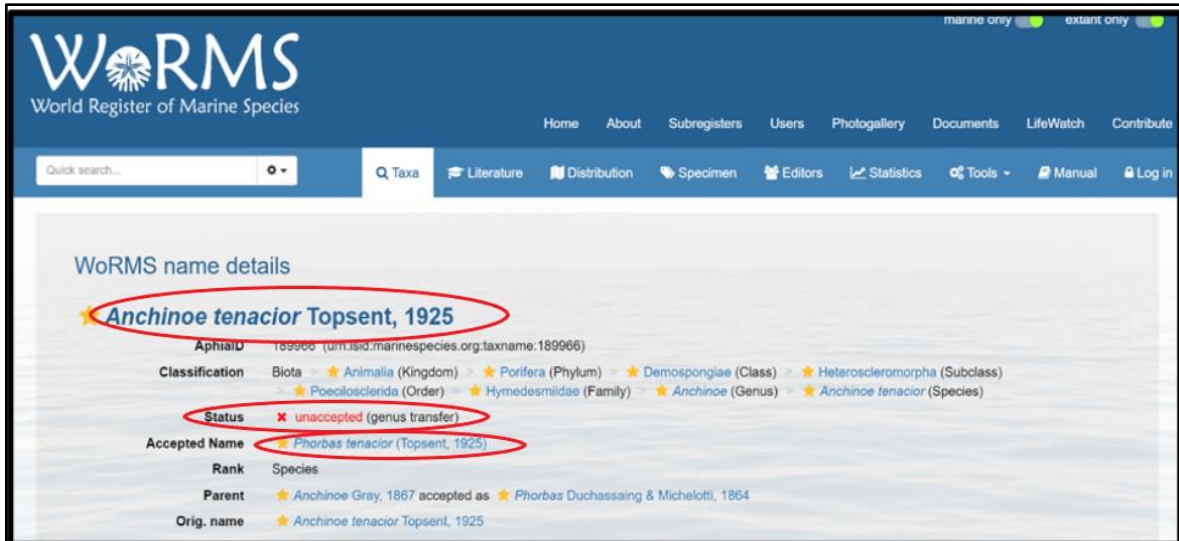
marine only extant only

WoRMS
World Register of Marine Species

Home About Subregisters Users Photogallery Documents LifeWatch Contribute

Quick search...

Taxa Literature Distribution Specimen Editors Statistics Tools Manual Log in

WoRMS name details

Anchinoe tenacior Topsent, 1925

AphiaID 189966 (urn:lsid:marinespecies.org:taxname:189966)

Classification Biota > Animalia (Kingdom) > Porifera (Phylum) > Demospongiae (Class) > Heteroscleromorpha (Subclass) > Poecilosclerida (Order) > Hymedesmiidae (Family) > Anchinoe (Genus) > Anchinoe tenacior (Species)

Status unaccepted (genus transfer)

Accepted Name Phorbas tenacior (Topsent, 1925)

Rank Species

Parent Anchinoe Gray, 1867 accepted as Phorbas Duchassaing & Michelotti, 1864

Orig. name Anchinoe tenacior Topsent, 1925